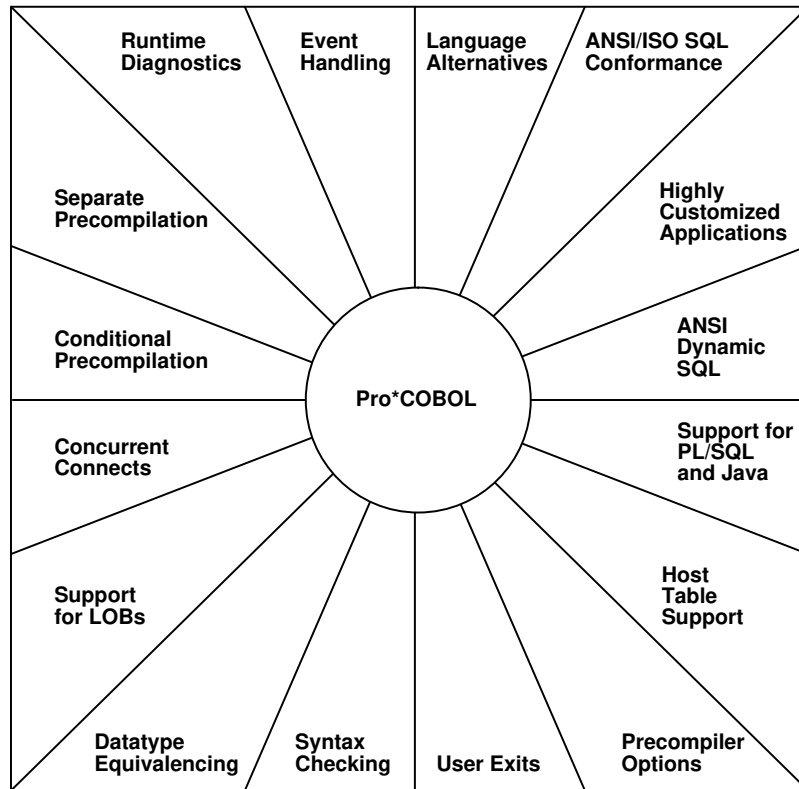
Runtime Diagnostics

Event Handling

Language Alternatives

ANSI/ISO SQL Conformance

Separate Precompilation

Highly Customized Applications

Conditional Precompilation

ANSI Dynamic SQL

Pro*COBOL

Concurrent Connects

Support for PL/SQL and Java

Support for LOBs

Host Table Support

Datatype Equivalencing

Syntax Checking

User Exits

Precompiler Options